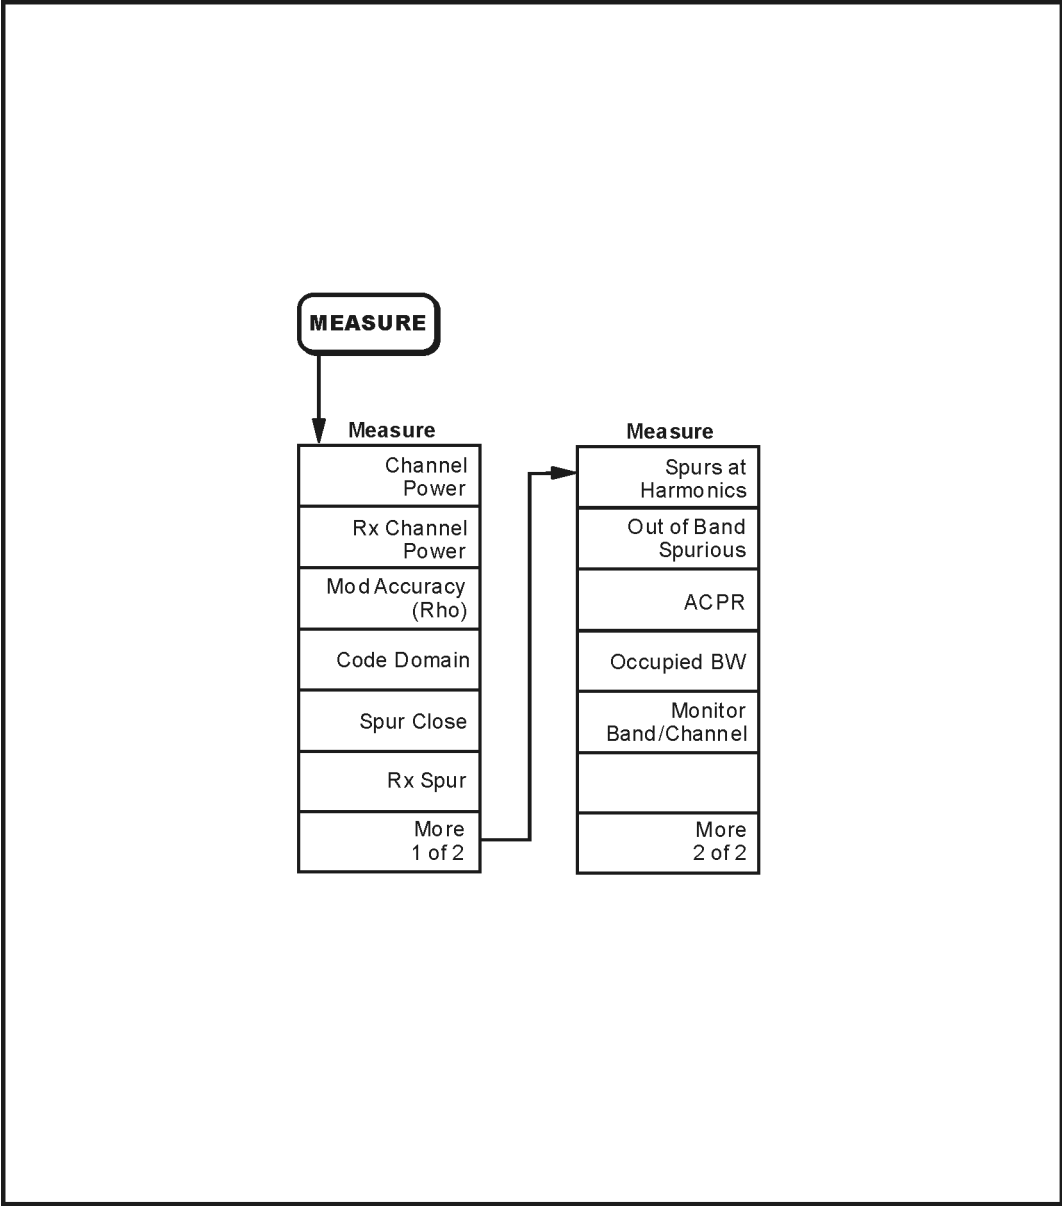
MEASURE

Measure

Channel Power

Rx Channel Power

Mod Accuracy (Rho)

Code Domain

Spur Close

Rx Spur

More 1 of 2

Measure

Spurs at Harmonics

Out of Band Spurious

ACPR

Occupied BW

Monitor Band/Channel

More 2 of 2